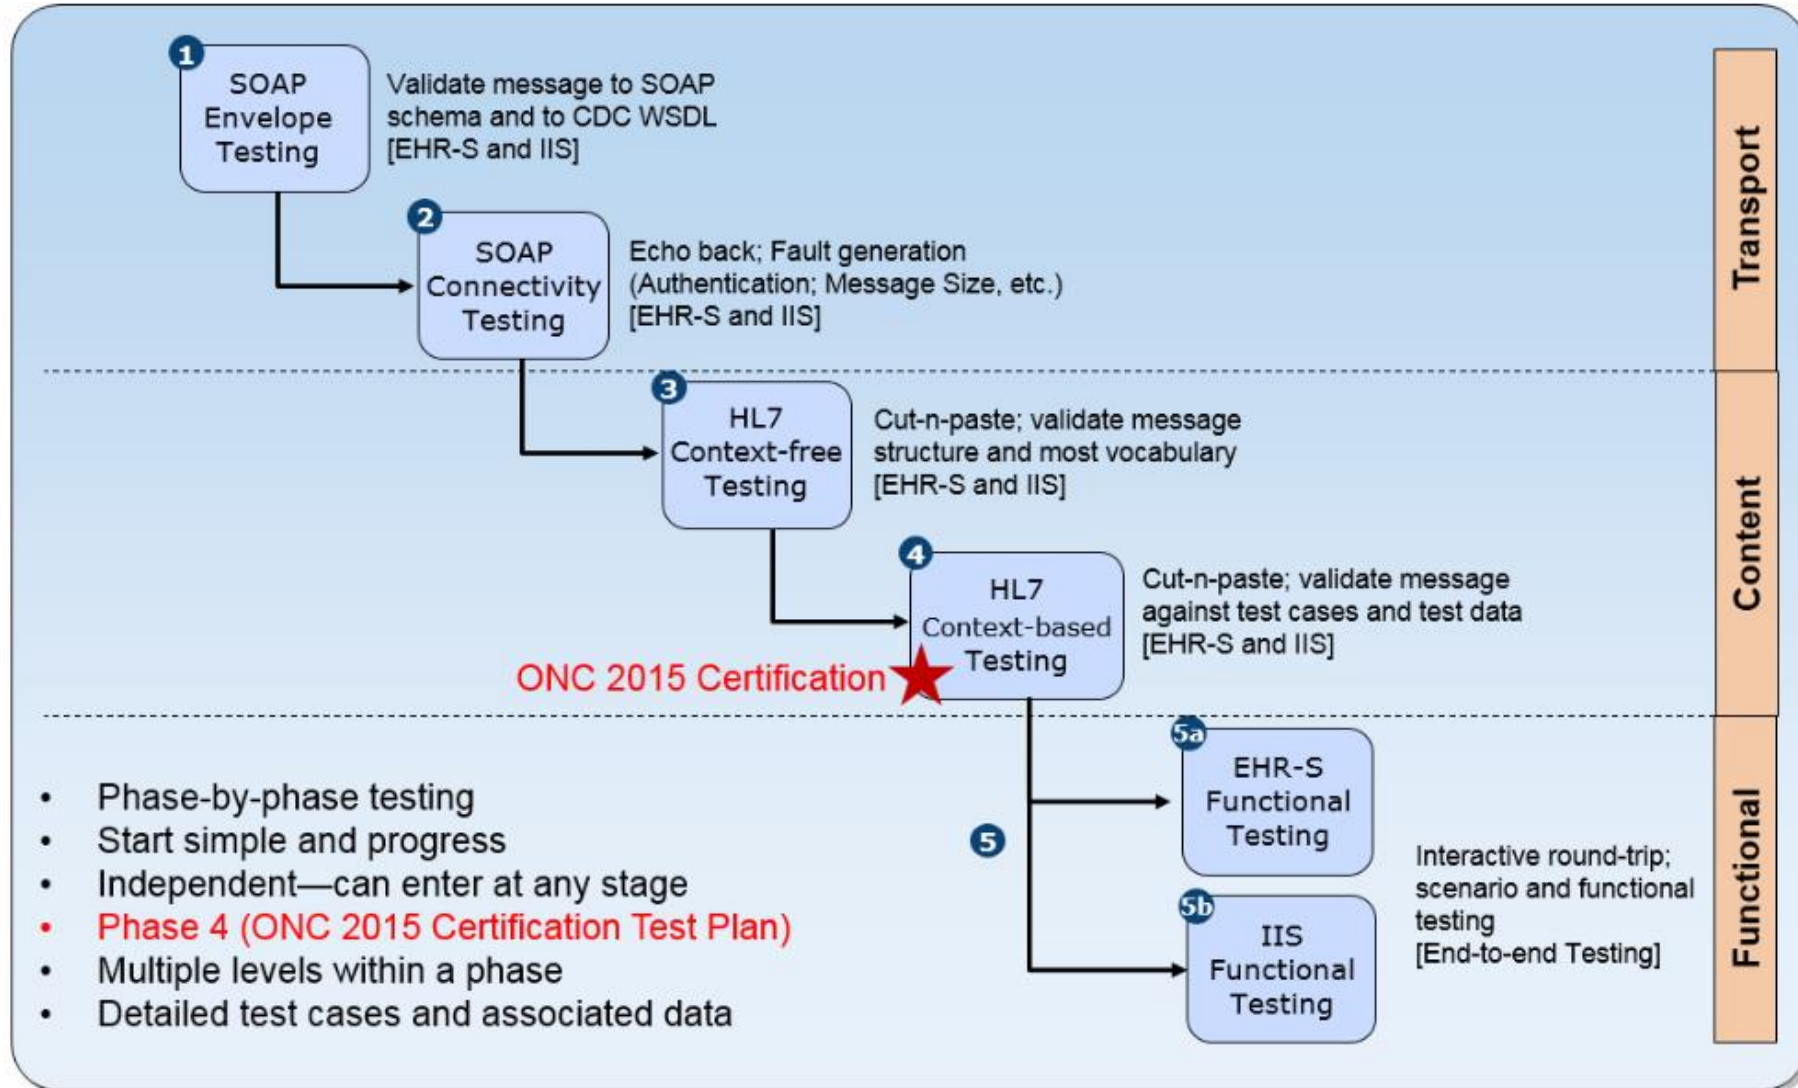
1 SOAP Envelope Testing

Validate message to SOAP schema and to CDC WSDL [EHR-S and IIS]

2 SOAP Connectivity Testing

Echo back; Fault generation (Authentication; Message Size, etc.) [EHR-S and IIS]

Transport

3 HL7 Context-free Testing

Cut-n-paste; validate message structure and most vocabulary [EHR-S and IIS]

4 HL7 Context-based Testing

Cut-n-paste; validate message against test cases and test data [EHR-S and IIS]

ONC 2015 Certification

Content

5a EHR-S Functional Testing

5

5b IIS Functional Testing

Interactive round-trip; scenario and functional testing [End-to-end Testing]

Functional

• Phase-by-phase testing
• Start simple and progress
• Independent—can enter at any stage
• Phase 4 (ONC 2015 Certification Test Plan)
• Multiple levels within a phase
• Detailed test cases and associated data